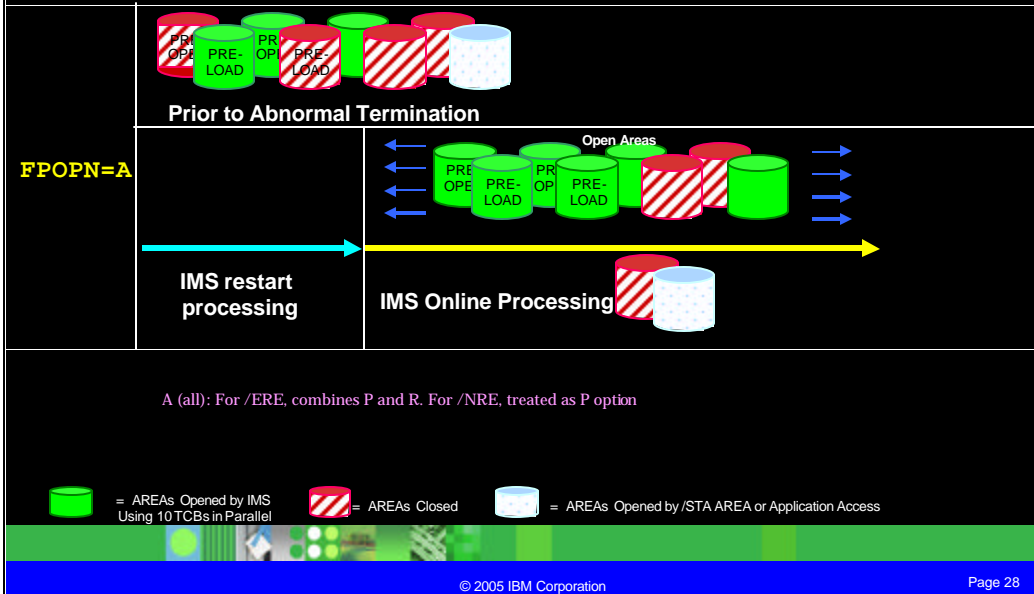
PRE-OPEN PRE-OPEN PRE-LOAD PRE-LOAD

Prior to Abnormal Termination

FPOPN=A

Open Areas

PRE-OPEN PRE-OPEN PRE-LOAD PRE-LOAD

IMS restart processing

IMS Online Processing

A (all): For /ERE, combines P and R. For /NRE, treated as P option

= AREAs Opened by IMS Using 10 TCBs in Parallel

= AREAs Closed

= AREAs Opened by /STA AREA or Application Access

© 2005 IBM Corporation

Page 28